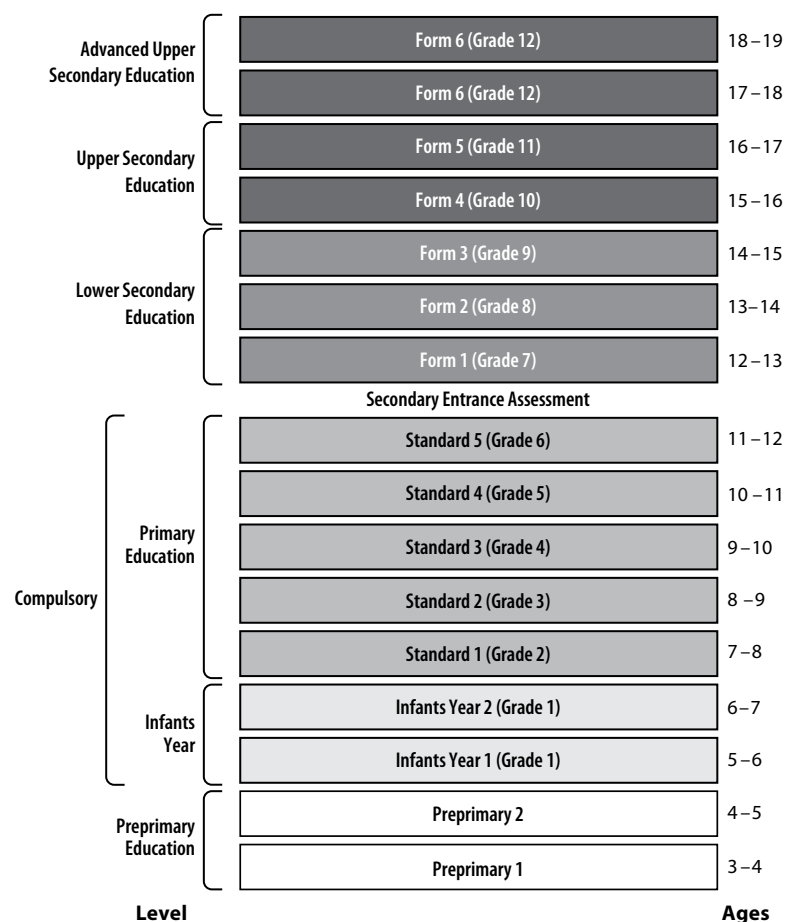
Advanced Upper Secondary Education

Form 6 (Grade 12) 18 – 19

Form 6 (Grade 12) 17 – 18

Upper Secondary Education

Form 5 (Grade 11) 16 – 17

Form 4 (Grade 10) 15 – 16

Lower Secondary Education

Form 3 (Grade 9) 14 – 15

Form 2 (Grade 8) 13 – 14

Form 1 (Grade 7) 12 – 13

Secondary Entrance Assessment

Compulsory

Primary Education

Standard 5 (Grade 6) 11 – 12

Standard 4 (Grade 5) 10 – 11

Standard 3 (Grade 4) 9 – 10

Standard 2 (Grade 3) 8 – 9

Standard 1 (Grade 2) 7 – 8

Infants Year

Infants Year 2 (Grade 1) 6 – 7

Infants Year 1 (Grade 1) 5 – 6

Preprimary Education

Preprimary 2 4 – 5

Preprimary 1 3 – 4

Level

Ages